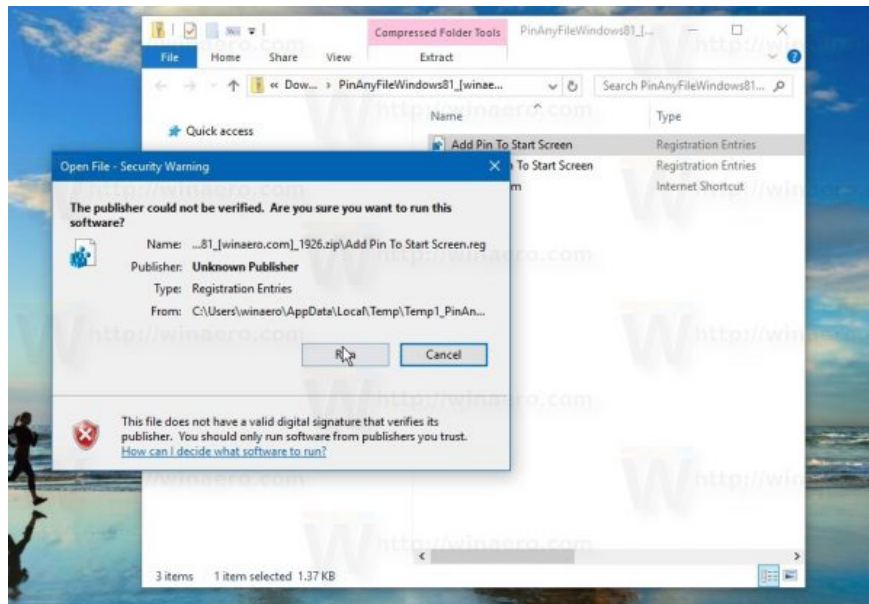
Compressed Folder Tools PinAnyFileWindows81_[...

File Home Share View Extract

« Dow... › PinAnyFileWindows81_[winae...

Search PinAnyFileWindows81...

Quick access

Name

Type

Add Pin To Start Screen

Registration Entries

To Start Screen

Registration Entries

m

Internet Shortcut

Open File - Security Warning

The publisher could not be verified. Are you sure you want to run this software?

Name: ...81_[winaero.com]_1926.zip\Add Pin To Start Screen.reg

Publisher: Unknown Publisher

Type: Registration Entries

From: C:\Users\winaero\AppData\Local\Temp\Temp1_PinAn...

R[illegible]n

Cancel

This file does not have a valid digital signature that verifies its publisher. You should only run software from publishers you trust.

How can I decide what software to run?

3 items 1 item selected 1.37 KB

http://winaero.com